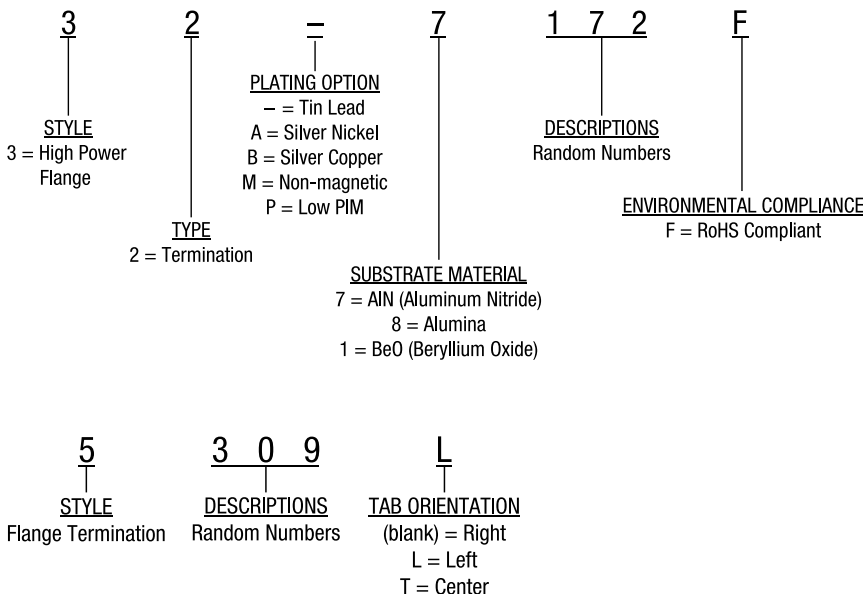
3 2 – 7 1 7 2 F

PLATING OPTION
– = Tin Lead
A = Silver Nickel
B = Silver Copper
M = Non-magnetic
P = Low PIM

DESCRIPTIONS
Random Numbers

STYLE
3 = High Power Flange

TYPE
2 = Termination

ENVIRONMENTAL COMPLIANCE
F = RoHS Compliant

SUBSTRATE MATERIAL
7 = AlN (Aluminum Nitride)
8 = Alumina
1 = BeO (Beryllium Oxide)

5 3 0 9 L

STYLE
Flange Termination

DESCRIPTIONS
Random Numbers

TAB ORIENTATION
(blank) = Right
L = Left
T = Center